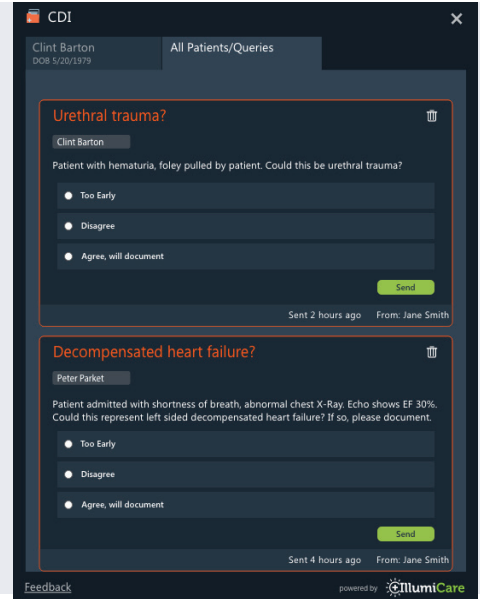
CDI

Clint Barton
DOB 5/20/1979

All Patients/Queries

Urethral trauma?

Clint Barton

Patient with hematuria, foley pulled by patient. Could this be urethral trauma?

Too Early

Disagree

Agree, will document

Send

Sent 2 hours ago From: Jane Smith

Decompensated heart failure?

Peter Parket

Patient admitted with shortness of breath, abnormal chest X-Ray. Echo shows EF 30%. Could this represent left sided decompensated heart failure? If so, please document.

Too Early

Disagree

Agree, will document

Send

Sent 4 hours ago From: Jane Smith

Feedback

powered by IllumiCare